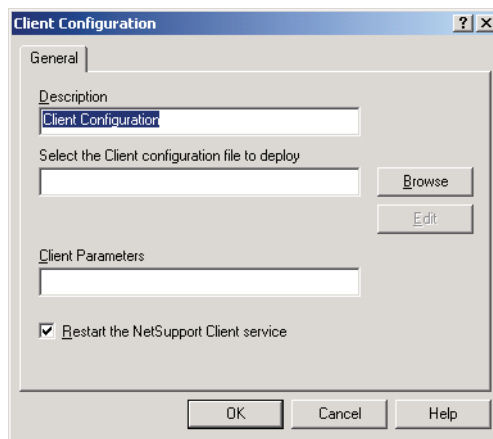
Client Configuration

?

X

General

Description

Client Configuration

Select the Client configuration file to deploy

Browse

Edit

Client Parameters

Restart the NetSupport Client service

OK

Cancel

Help